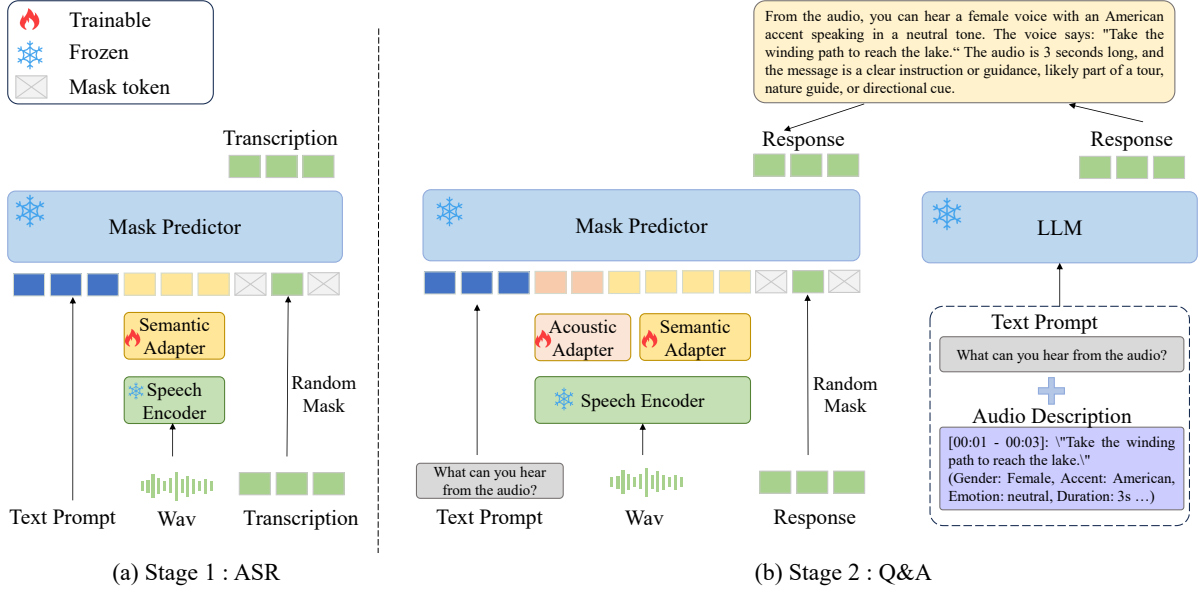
Trainable
Frozen
Mask token

Transcription

Mask Predictor

Semantic Adapter

Speech Encoder

Random Mask

Text Prompt

Wav

Transcription

(a) Stage 1 : ASR

From the audio, you can hear a female voice with an American accent speaking in a neutral tone. The voice says: "Take the winding path to reach the lake." The audio is 3 seconds long, and the message is a clear instruction or guidance, likely part of a tour, nature guide, or directional cue.

Response

Response

Mask Predictor

LLM

Acoustic Adapter

Semantic Adapter

Speech Encoder

Random Mask

What can you hear from the audio?

Text Prompt

Wav

Response

Text Prompt

What can you hear from the audio?

Audio Description

[00:01 - 00:03]: \"Take the winding path to reach the lake.\" (Gender: Female, Accent: American, Emotion: neutral, Duration: 3s …)

(b) Stage 2 : Q&A